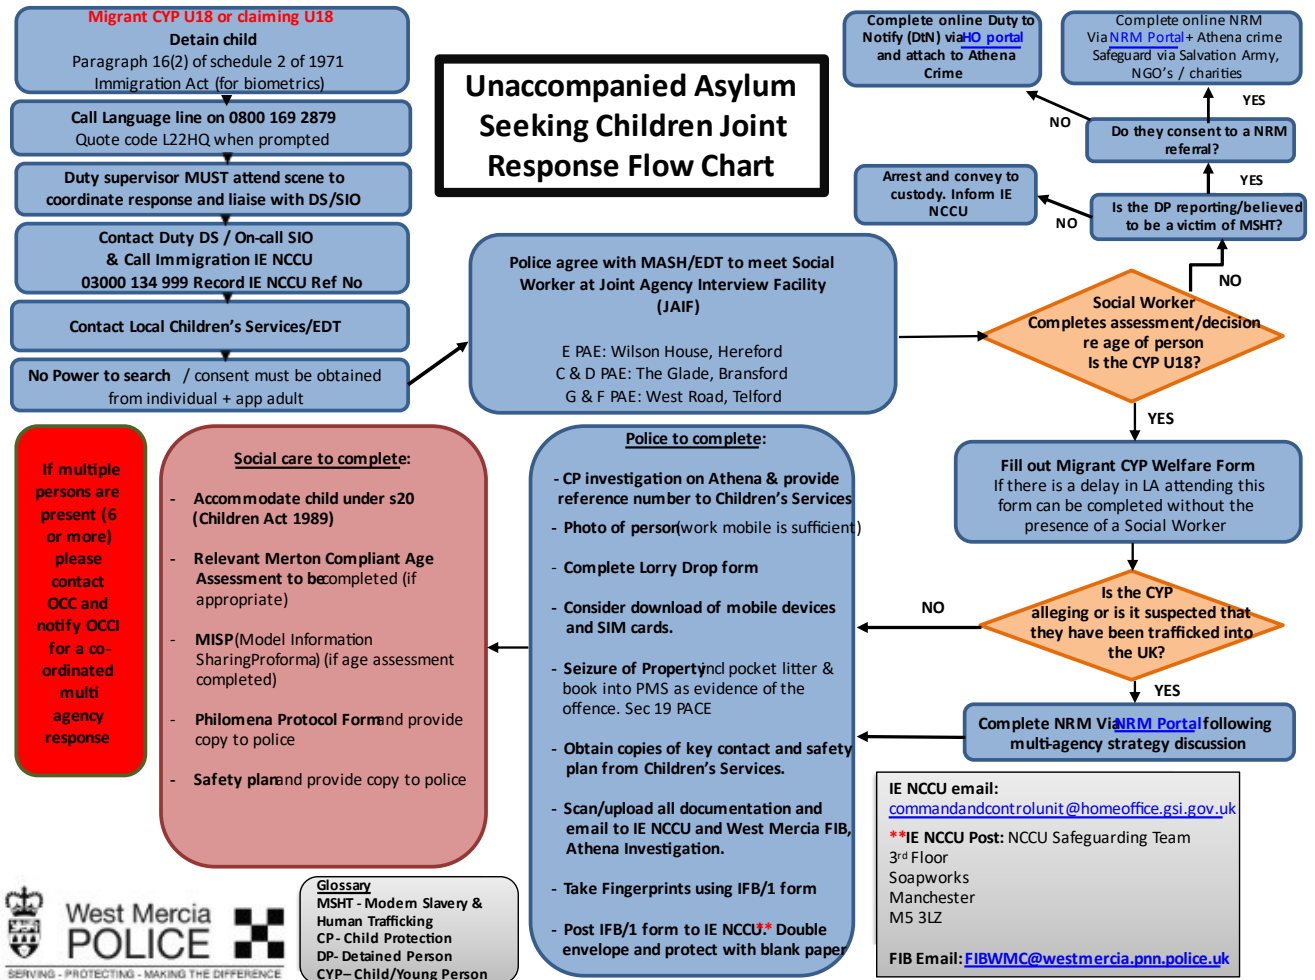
Migrant CYP U18 or claiming U18
Detain child
Paragraph 16(2) of schedule 2 of 1971 Immigration Act (for biometrics)

Call Language line on 0800 169 2879
Quote code L22HQ when prompted

Duty supervisor MUST attend scene to coordinate response and liaise with DS/SIO

Contact Duty DS / On-call SIO & Call Immigration IE NCCU 03000 134 999 Record IE NCCU Ref No

Contact Local Children's Services/EDT

No Power to search / consent must be obtained from individual + app adult

Unaccompanied Asylum Seeking Children Joint Response Flow Chart

Police agree with MASH/EDT to meet Social Worker at Joint Agency Interview Facility (JAIF)

E PAE: Wilson House, Hereford
C & D PAE: The Glade, Bransford
G & F PAE: West Road, Telford

Complete online Duty to Notify (DtN) via HO portal and attach to Athena Crime

Complete online NRM Via NRM Portal + Athena crime Safeguard via Salvation Army, NGO's / charities

YES

NO

Do they consent to a NRM referral?

YES

Arrest and convey to custody. Inform IE NCCU

NO

Is the DP reporting/believed to be a victim of MSHT?

NO

Social Worker Completes assessment/decision re age of person Is the CYP U18?

YES

Fill out Migrant CYP Welfare Form
If there is a delay in LA attending this form can be completed without the presence of a Social Worker

Is the CYP alleging or is it suspected that they have been trafficked into the UK?

NO

YES

Complete NRM Via NRM Portal following multi-agency strategy discussion

If multiple persons are present (6 or more) please contact OCC and notify OCCI for a co-ordinated multi agency response

Social care to complete:

- Accommodate child under s20 (Children Act 1989)

- Relevant Merton Compliant Age Assessment to be completed (if appropriate)

- MISP (Model Information Sharing Proforma) (if age assessment completed)

- Philomena Protocol Form and provide copy to police

- Safety plan and provide copy to police

Police to complete:

- CP investigation on Athena & provide reference number to Children's Services

- Photo of person (work mobile is sufficient)

- Complete Lorry Drop form

- Consider download of mobile devices and SIM cards.

- Seizure of Property incl pocket litter & book into PMS as evidence of the offence. Sec 19 PACE

- Obtain copies of key contact and safety plan from Children's Services.

- Scan/upload all documentation and email to IE NCCU and West Mercia FIB, Athena Investigation.

- Take Fingerprints using IFB/1 form

- Post IFB/1 form to IE NCCU** Double envelope and protect with blank paper

IE NCCU email:
commandandcontrolunit@homeoffice.gsi.gov.uk

**IE NCCU Post: NCCU Safeguarding Team
3rd Floor
Soapworks
Manchester
M5 3LZ

FIB Email: FIBWMC@westmercia.pnn.police.uk

West Mercia POLICE
SERVING - PROTECTING - MAKING THE DIFFERENCE

Glossary
MSHT - Modern Slavery & Human Trafficking
CP - Child Protection
DP - Detained Person
CYP – Child/Young Person